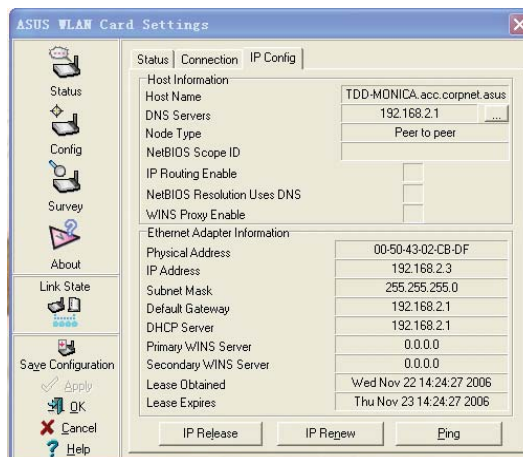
ASUS WLAN Card Settings

Status
Config
Survey
About
Link State
Save Configuration
Apply
OK
Cancel
Help

Status | Connection | IP Config

Host Information

| | |
|---|---|
| Host Name | TDD-MONICA.acc.corpnet.asus |
| DNS Servers | 192.168.2.1 ... |
| Node Type | Peer to peer |
| NetBIOS Scope ID | |
| IP Routing Enable | |
| NetBIOS Resolution Uses DNS | |
| WINS Proxy Enable | |

Ethernet Adapter Information

| | |
|---|---|
| Physical Address | 00-50-43-02-CB-DF |
| IP Address | 192.168.2.3 |
| Subnet Mask | 255.255.255.0 |
| Default Gateway | 192.168.2.1 |
| DHCP Server | 192.168.2.1 |
| Primary WINS Server | 0.0.0.0 |
| Secondary WINS Server | 0.0.0.0 |
| Lease Obtained | Wed Nov 22 14:24:27 2006 |
| Lease Expires | Thu Nov 23 14:24:27 2006 |

IP Release
IP Renew
Ping